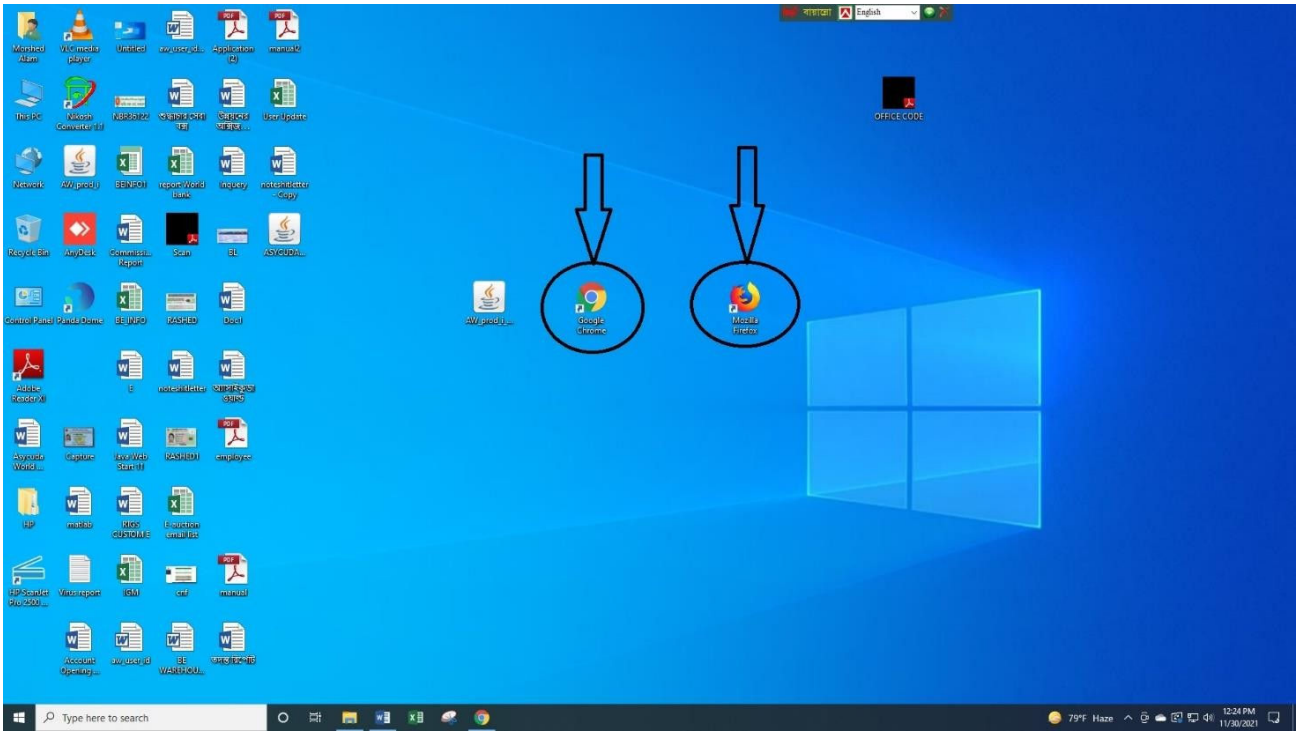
বাংলা English

Morshed Alam
VLC media player
Untitled
aw_user_id...
Application (2)
manual2

This PC
Nikosh Converter 1.1
NBR36122
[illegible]
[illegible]
User Update

Network
AW_prod_i
BEINFO1
report World Bank
Inquery
noteshitletter - Copy

Recycle Bin
AnyDesk
Commissi... Report
Scan
BL
ASYCUDA...

Control Panel
Panda Dome
BE INFO
RASHED
Doc1

Adobe Reader XI
E
noteshitletter
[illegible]

Asycuda World...
Capture
Java Web Start (1)
RASHED1
employee

HP
matlab
RIGS CUSTOM E
E-auction email list

HP ScanJet Pro 2500...
Virus report
IGM
crf
manual

Account Opening...
aw_user_id
BE WAREHOU...
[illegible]

OFFICE CODE

AW_prod_i...
Google Chrome
Mozilla Firefox

Type here to search

79°F Haze
12:24 PM
11/30/2021